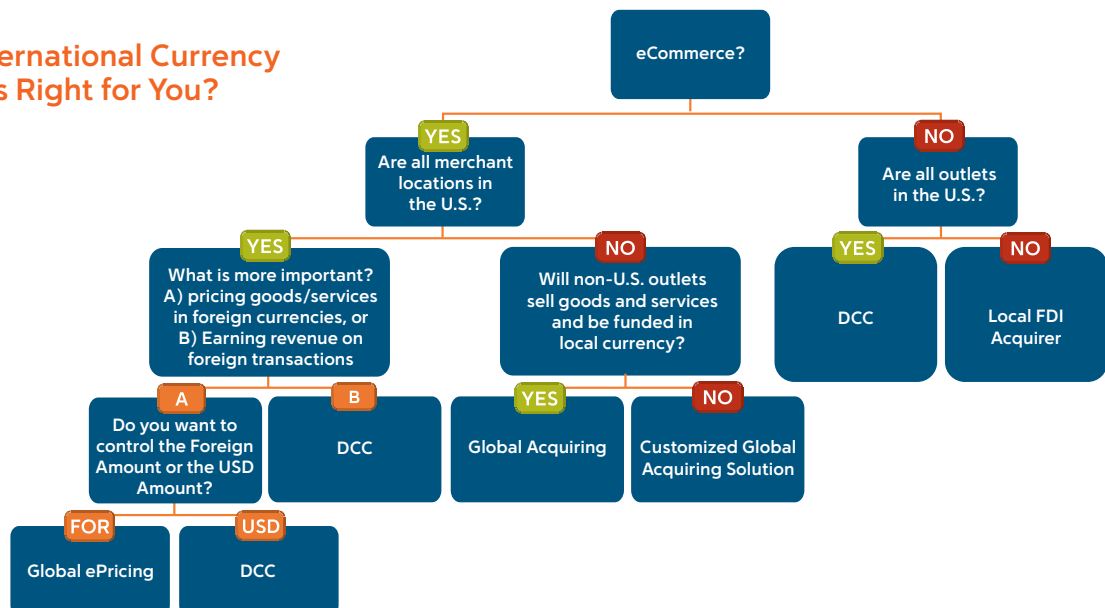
ernational Currency
s Right for You?

eCommerce?

YES
Are all merchant locations in the U.S.?

NO
Are all outlets in the U.S.?

YES
What is more important? A) pricing goods/services in foreign currencies, or B) Earning revenue on foreign transactions

NO
Will non-U.S. outlets sell goods and services and be funded in local currency?

YES
DCC

NO
Local FDI Acquirer

A
Do you want to control the Foreign Amount or the USD Amount?

B
DCC

YES
Global Acquiring

NO
Customized Global Acquiring Solution

FOR
Global ePricing

USD
DCC